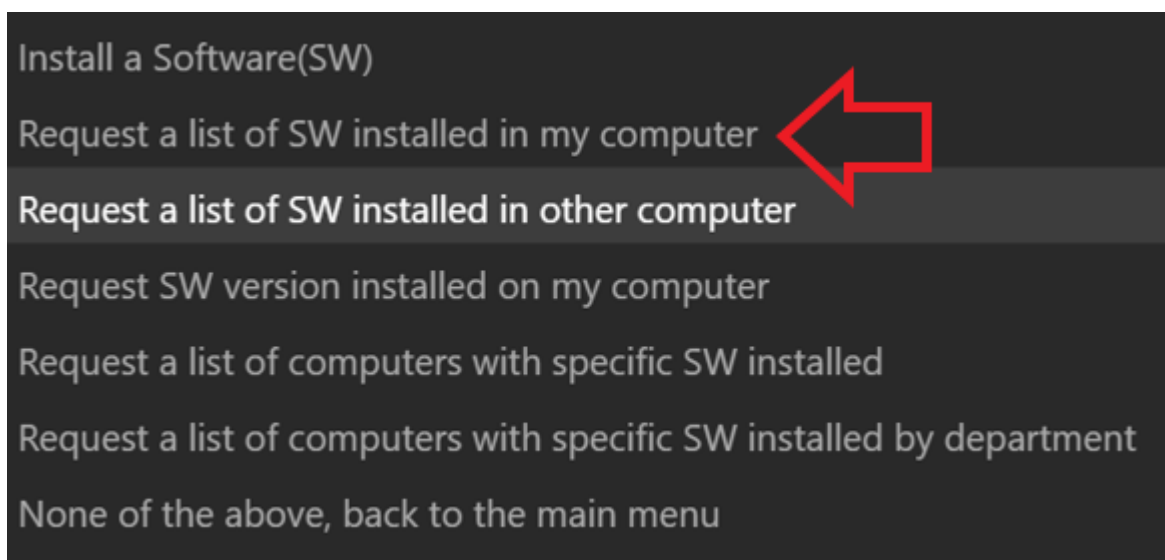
Install a Software(SW)

Request a list of SW installed in my computer

Request a list of SW installed in other computer

Request SW version installed on my computer

Request a list of computers with specific SW installed

Request a list of computers with specific SW installed by department

None of the above, back to the main menu